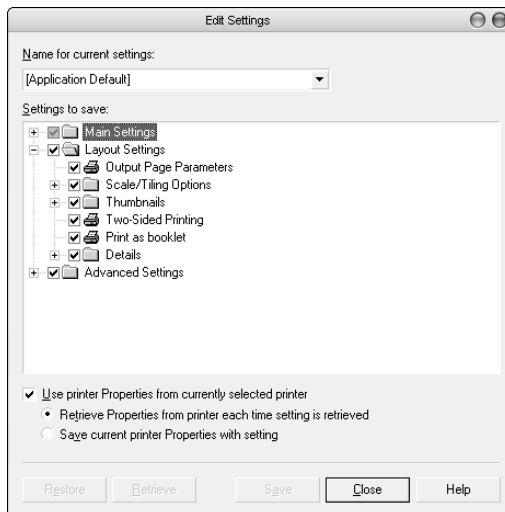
Edit Settings

Name for current settings:

[Application Default]

Settings to save:

Main Settings
Layout Settings
Output Page Parameters
Scale/Tiling Options
Thumbnails
Two-Sided Printing
Print as booklet
Details
Advanced Settings

Use printer Properties from currently selected printer

Retrieve Properties from printer each time setting is retrieved

Save current printer Properties with setting

Restore | Retrieve | Save | Close | Help